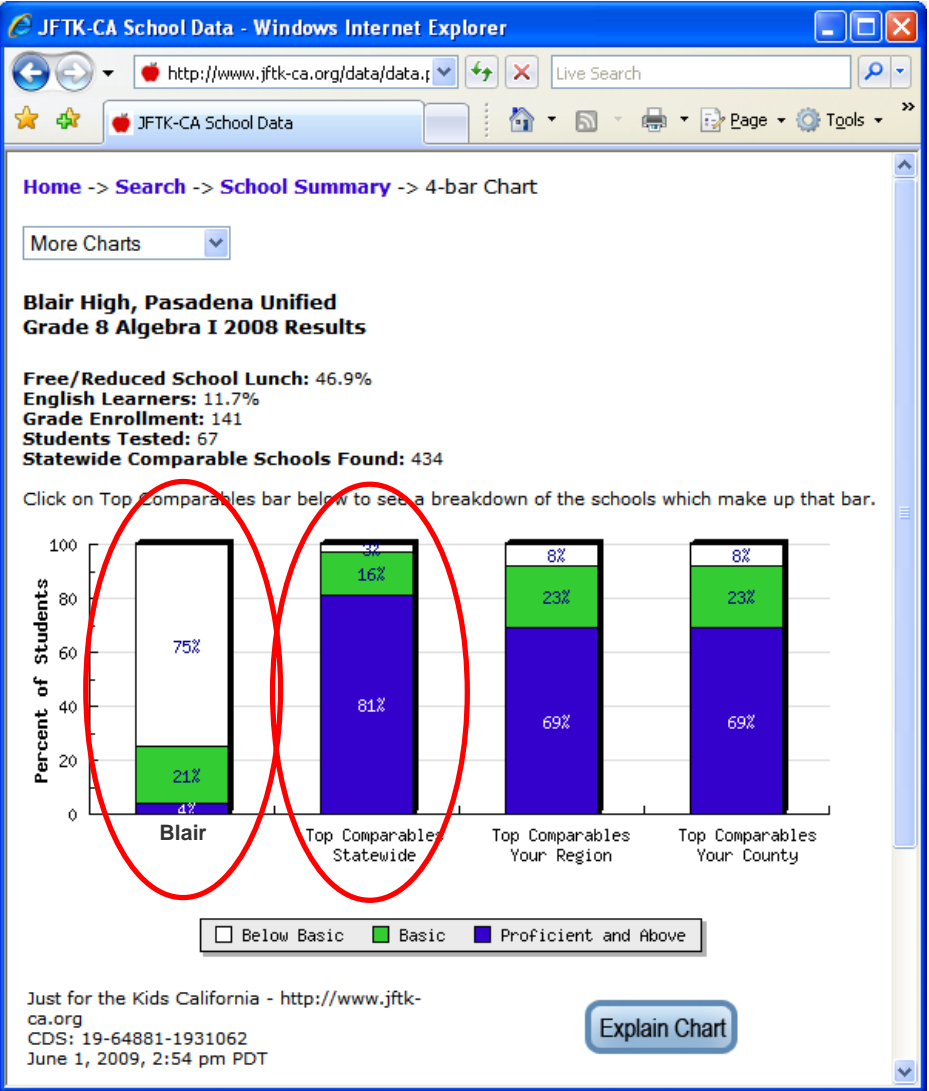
JFTK-CA School Data - Windows Internet Explorer

http://www.jftk-ca.org/data/data.p

Live Search

JFTK-CA School Data

Page Tools

Home -> Search -> School Summary -> 4-bar Chart

More Charts

Blair High, Pasadena Unified
Grade 8 Algebra I 2008 Results

Free/Reduced School Lunch: 46.9%
English Learners: 11.7%
Grade Enrollment: 141
Students Tested: 67
Statewide Comparable Schools Found: 434

Click on Top Comparables bar below to see a breakdown of the schools which make up that bar.

Percent of Students

100
80
60
40
20
0

75%
21%
4%

3%
16%
81%

8%
23%
69%

8%
23%
69%

Blair
Top Comparables Statewide
Top Comparables Your Region
Top Comparables Your County

Below Basic
Basic
Proficient and Above

Just for the Kids California - http://www.jftk-ca.org
CDS: 19-64881-1931062
June 1, 2009, 2:54 pm PDT

Explain Chart